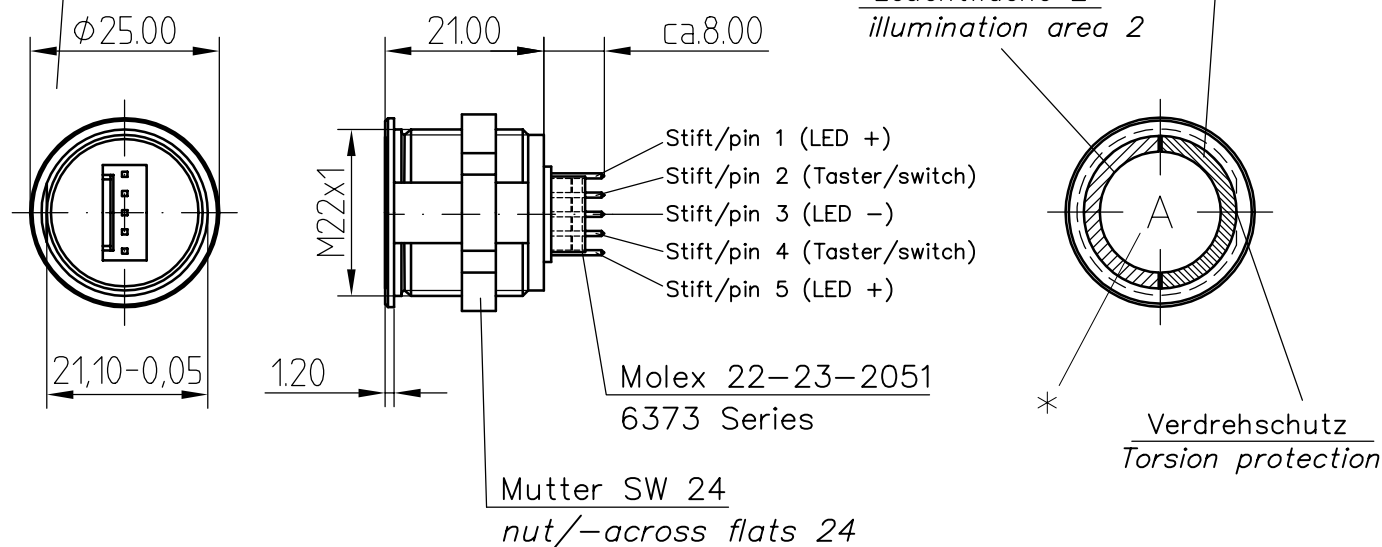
$\phi$25.00

21,10-0,05

21.00

ca.8.00

M22x1

Stift/pin 1 (LED +)
Stift/pin 2 (Taster/switch)
Stift/pin 3 (LED −)
Stift/pin 4 (Taster/switch)
Stift/pin 5 (LED +)

1.20

Molex 22−23−2051
6373 Series

Mutter SW 24
nut/−across flats 24

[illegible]
illumination area 2

A

*

Verdrehschutz
Torsion protection